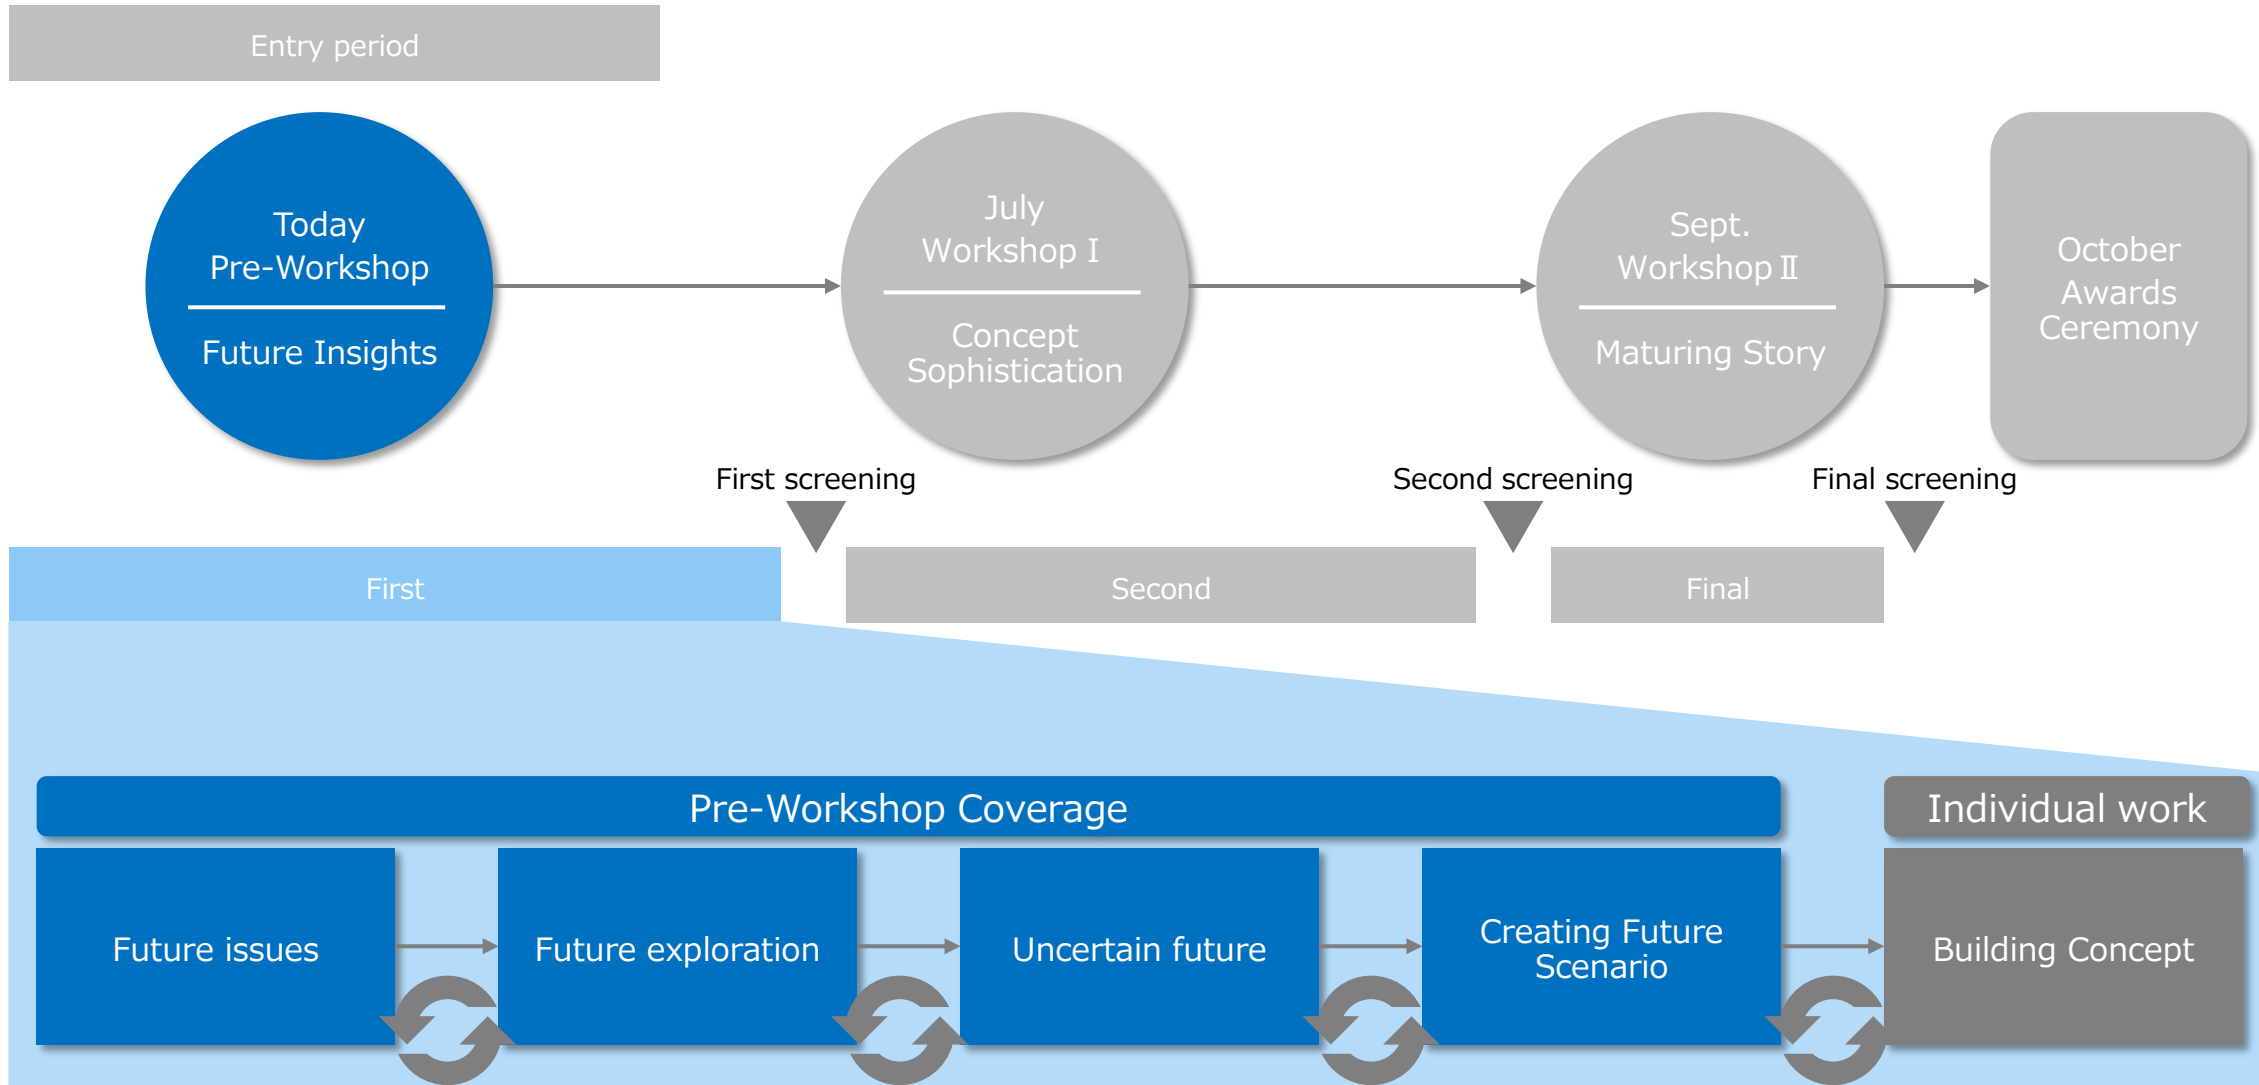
Entry period

Today
Pre-Workshop

Future Insights

July
Workshop I

Concept
Sophistication

Sept.
Workshop II

Maturing Story

October
Awards
Ceremony

First screening

Second screening

Final screening

First

Second

Final

Pre-Workshop Coverage

Individual work

Future issues

Future exploration

Uncertain future

Creating Future Scenario

Building Concept